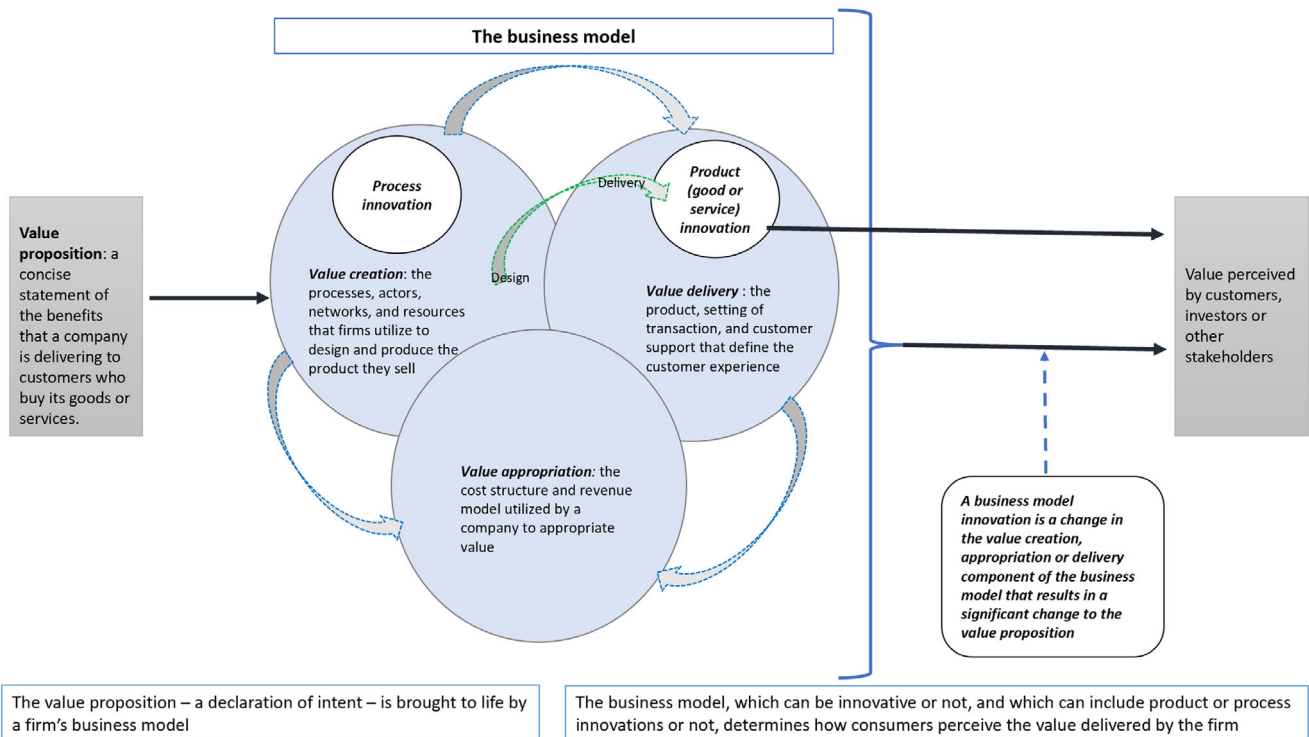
The business model

**Value proposition**: a concise statement of the benefits that a company is delivering to customers who buy its goods or services.

*Process innovation*

*Product (good or service) innovation*

Delivery

Design

***Value creation***: the processes, actors, networks, and resources that firms utilize to design and produce the product they sell

***Value delivery*** : the product, setting of transaction, and customer support that define the customer experience

***Value appropriation***: the cost structure and revenue model utilized by a company to appropriate value

Value perceived by customers, investors or other stakeholders

***A business model innovation is a change in the value creation, appropriation or delivery component of the business model that results in a significant change to the value proposition***

The value proposition – a declaration of intent – is brought to life by a firm's business model

The business model, which can be innovative or not, and which can include product or process innovations or not, determines how consumers perceive the value delivered by the firm